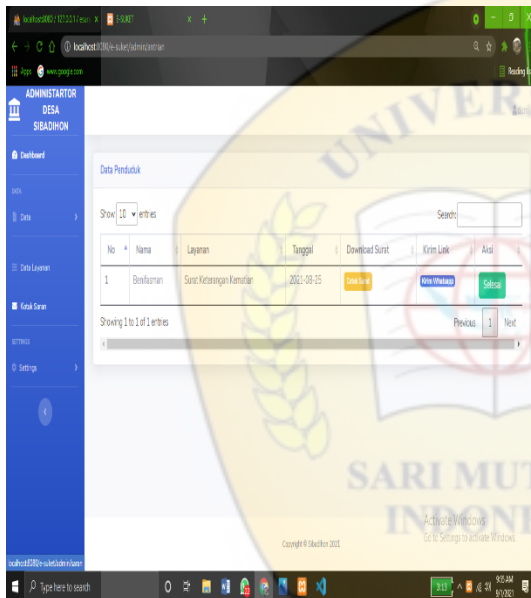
localhost:8080 / 127.0.0.1 / esuret × E-SURAT × +

localhost:8080/e-suket/admin/antrian

Apps www.google.com

Reading list

ADMINISTARTOR DESA SIBADIHON

Admin

Dashboard

DATA

Data

Data Layanan

Kotak Saran

SETTINGS

Settings

Data Penduduk

Show 10 entries

Search:

| No | Nama | Layanan | Tanggal | Download Surat | Kirim Link | Aksi |
|---|---|---|---|---|---|---|
| 1 | Bonifasman | Surat Keterangan Kematian | 2021-08-25 | Cetak Surat | Kirim Whatsapp | Selesai |

Showing 1 to 1 of 1 entries

Previous 1 Next

UNIVERSITAS SARI MUTIARA INDONESIA

Activate Windows
Go to Settings to activate Windows.

Copyright © Sibadihon 2021

localhost:8080/e-suket/admin/antrian

Type here to search

9:35 AM 9/1/2021